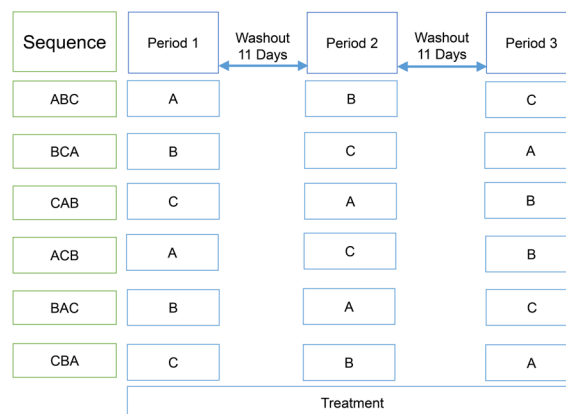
| Sequence | Period 1 | Washout 11 Days | Period 2 | Washout 11 Days | Period 3 |
|---|---|---|---|---|---|
| ABC | A | | B | | C |
| BCA | B | | C | | A |
| CAB | C | | A | | B |
| ACB | A | | C | | B |
| BAC | B | | A | | C |
| CBA | C | | B | | A |

Treatment